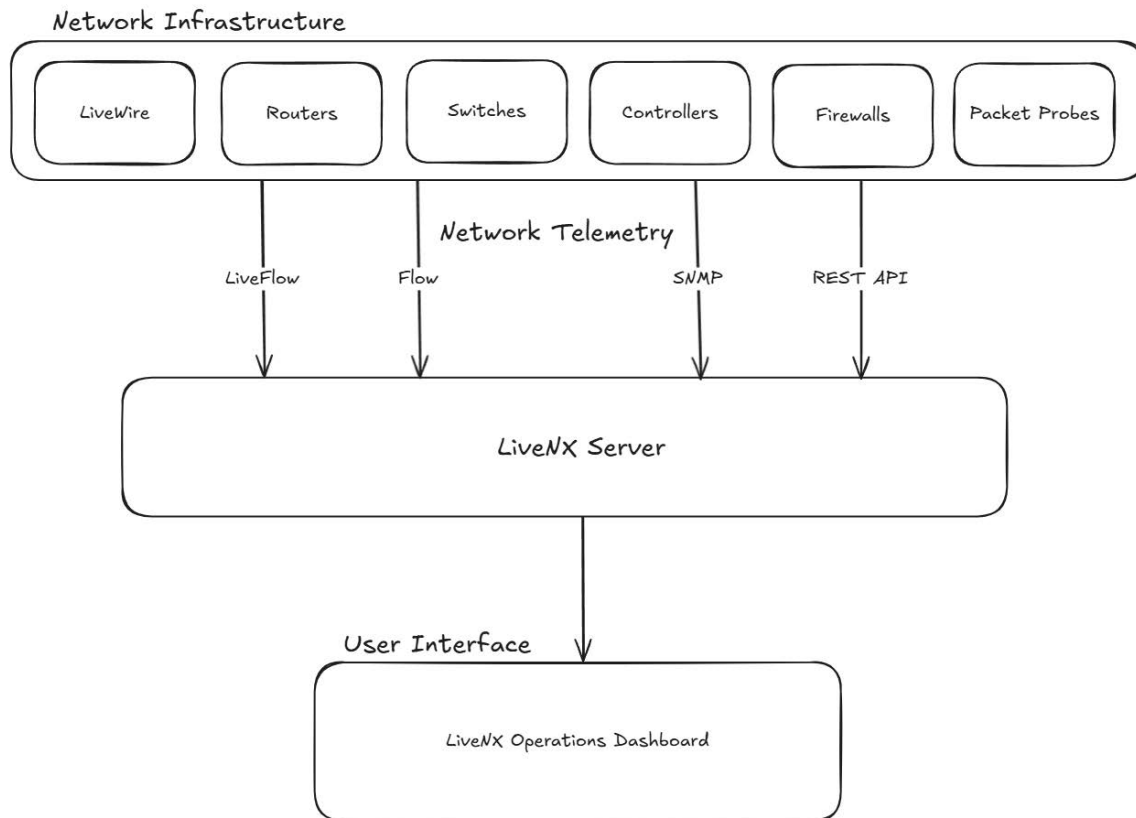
Network Infrastructure

LiveWire

Routers

Switches

Controllers

Firewalls

Packet Probes

Network Telemetry

LiveFlow

Flow

SNMP

REST API

LiveNX Server

User Interface

LiveNX Operations Dashboard